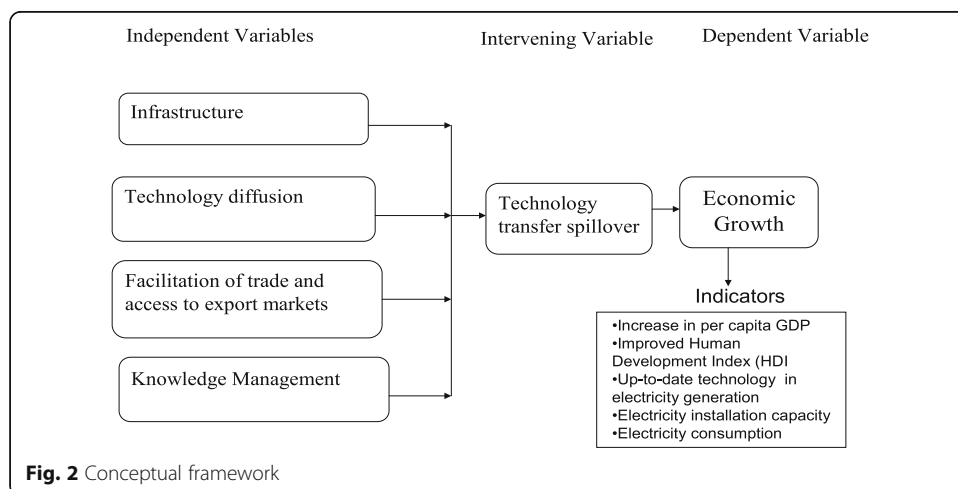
Independent Variables

Intervening Variable

Dependent Variable

Infrastructure

Technology diffusion

Facilitation of trade and access to export markets

Knowledge Management

Technology transfer spillover

Economic Growth

Indicators

•Increase in per capita GDP
•Improved Human Development Index (HDI
•Up-to-date technology in electricity generation
•Electricity installation capacity
•Electricity consumption

**Fig. 2** Conceptual framework